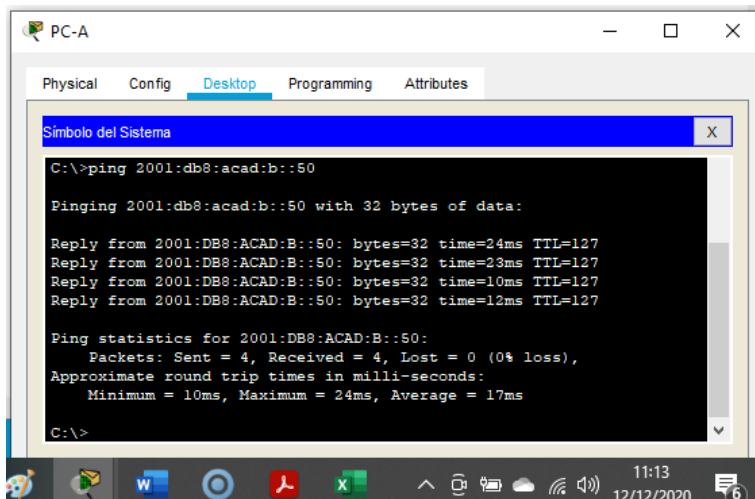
PC-A

Physical Config Desktop Programming Attributes

Símbolo del Sistema X

C:\>ping 2001:db8:acad:b::50

Pinging 2001:db8:acad:b::50 with 32 bytes of data:

Reply from 2001:DB8:ACAD:B::50: bytes=32 time=24ms TTL=127
Reply from 2001:DB8:ACAD:B::50: bytes=32 time=23ms TTL=127
Reply from 2001:DB8:ACAD:B::50: bytes=32 time=10ms TTL=127
Reply from 2001:DB8:ACAD:B::50: bytes=32 time=12ms TTL=127

Ping statistics for 2001:DB8:ACAD:B::50:
Packets: Sent = 4, Received = 4, Lost = 0 (0% loss),
Approximate round trip times in milli-seconds:
Minimum = 10ms, Maximum = 24ms, Average = 17ms

C:\>

11:13
12/12/2020
6